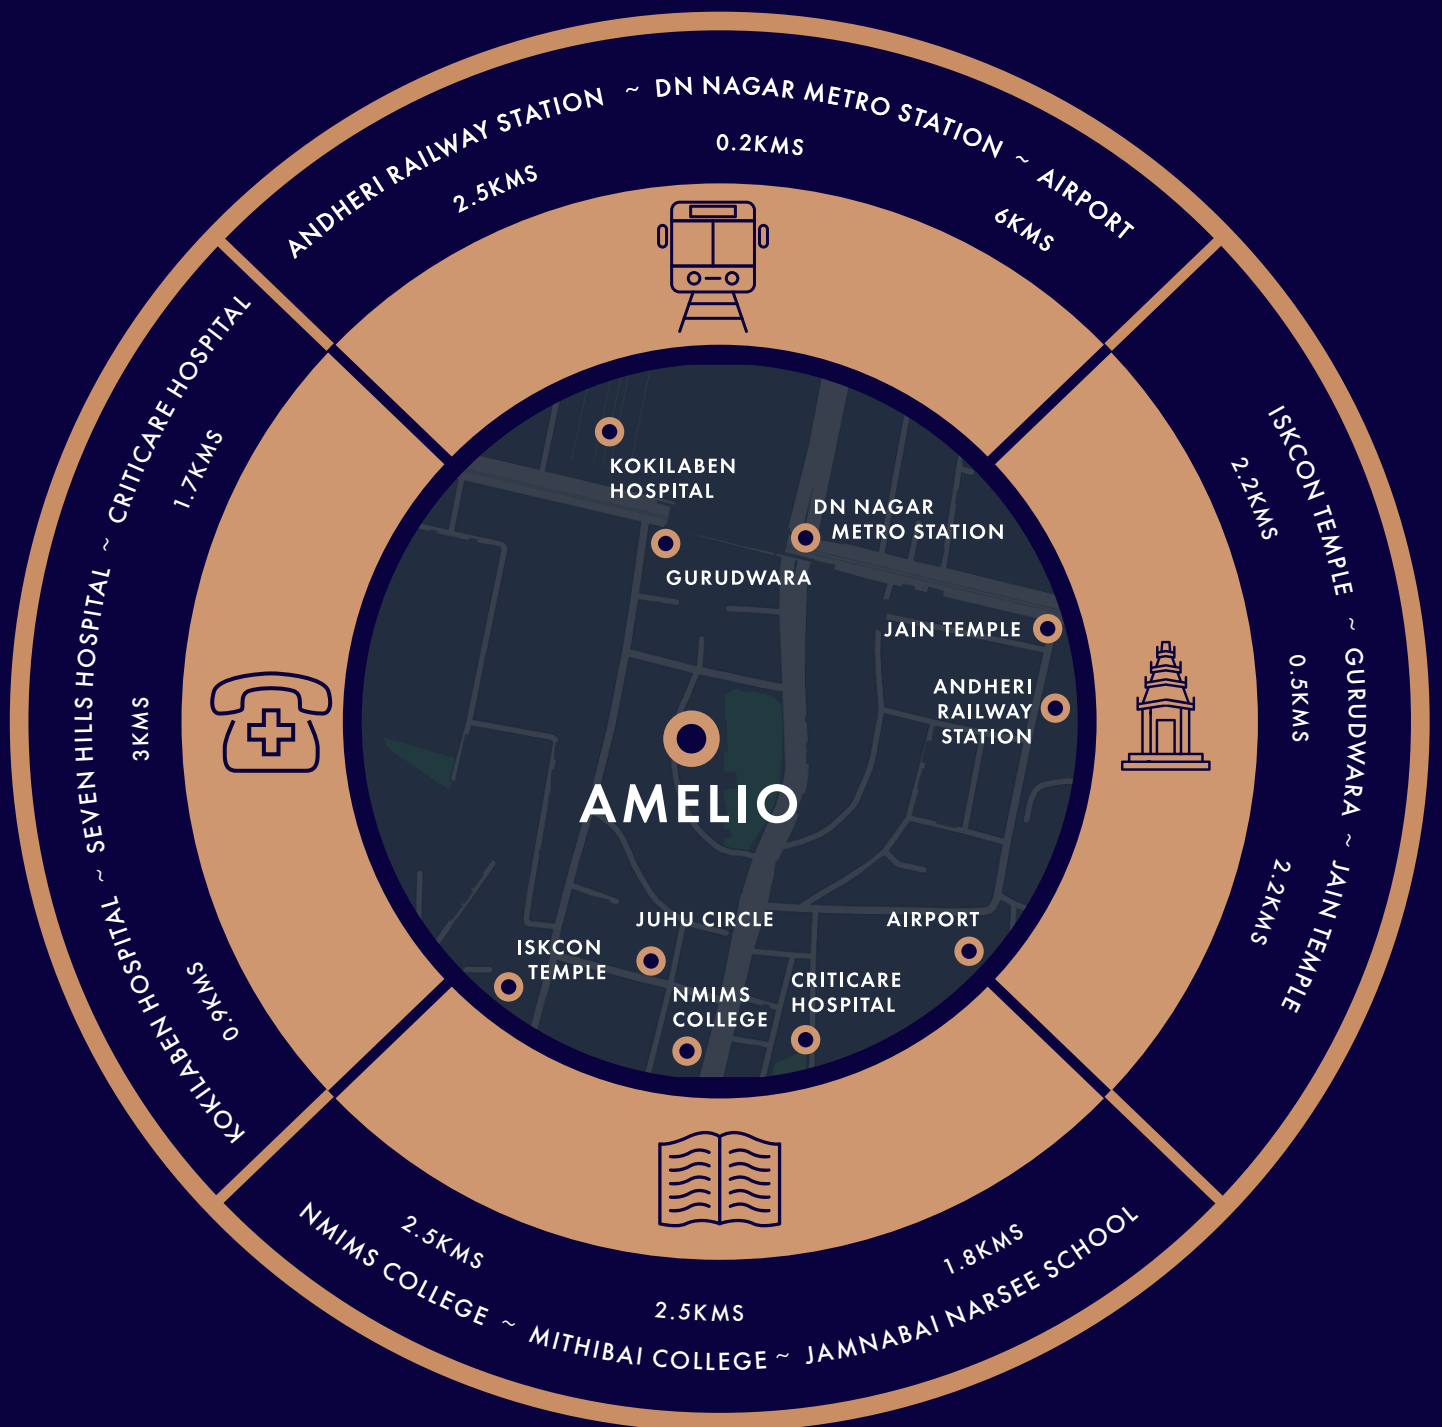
ANDHERI RAILWAY STATION ~ DN NAGAR METRO STATION ~ AIRPORT
2.5KMS
0.2KMS
6KMS

ISKCON TEMPLE ~ GURUDWARA ~ JAIN TEMPLE
2.2KMS
0.5KMS
2.2KMS

NMIMS COLLEGE ~ MITHIBAI COLLEGE ~ JAMNABAI NARSEE SCHOOL
2.5KMS
2.5KMS
1.8KMS

KOKILABEN HOSPITAL ~ SEVEN HILLS HOSPITAL ~ CRITICARE HOSPITAL
0.9KMS
3KMS
1.7KMS

KOKILABEN HOSPITAL
DN NAGAR METRO STATION
GURUDWARA
JAIN TEMPLE
ANDHERI RAILWAY STATION
AMELIO
JUHU CIRCLE
AIRPORT
ISKCON TEMPLE
NMIMS COLLEGE
CRITICARE HOSPITAL